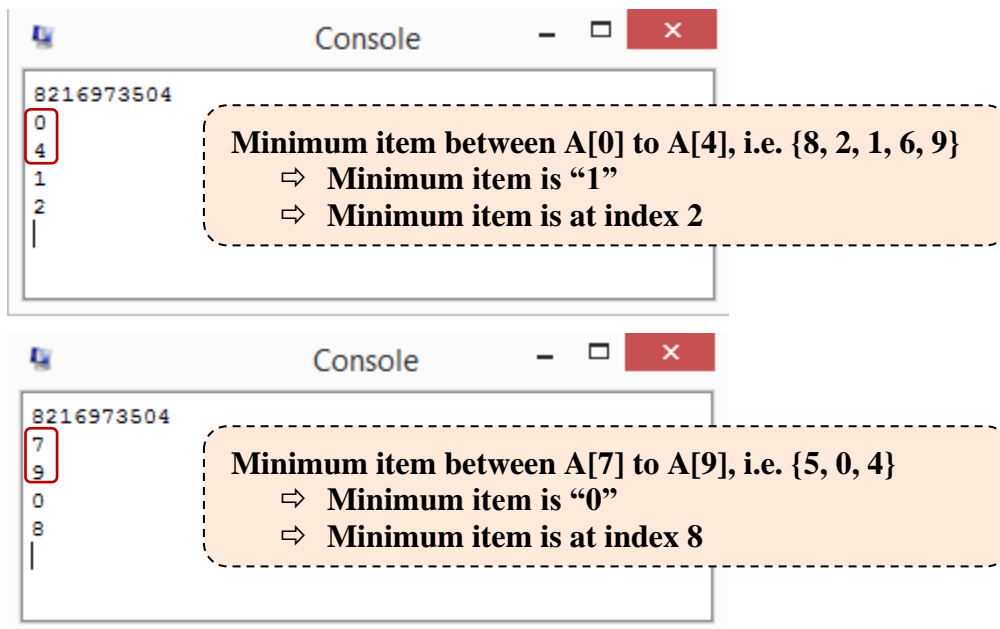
Console

8216973504
0
4
1
2

Minimum item between A[0] to A[4], i.e. {8, 2, 1, 6, 9}
⇨ Minimum item is “1”
⇨ Minimum item is at index 2

Console

8216973504
7
9
0
8

Minimum item between A[7] to A[9], i.e. {5, 0, 4}
⇨ Minimum item is “0”
⇨ Minimum item is at index 8